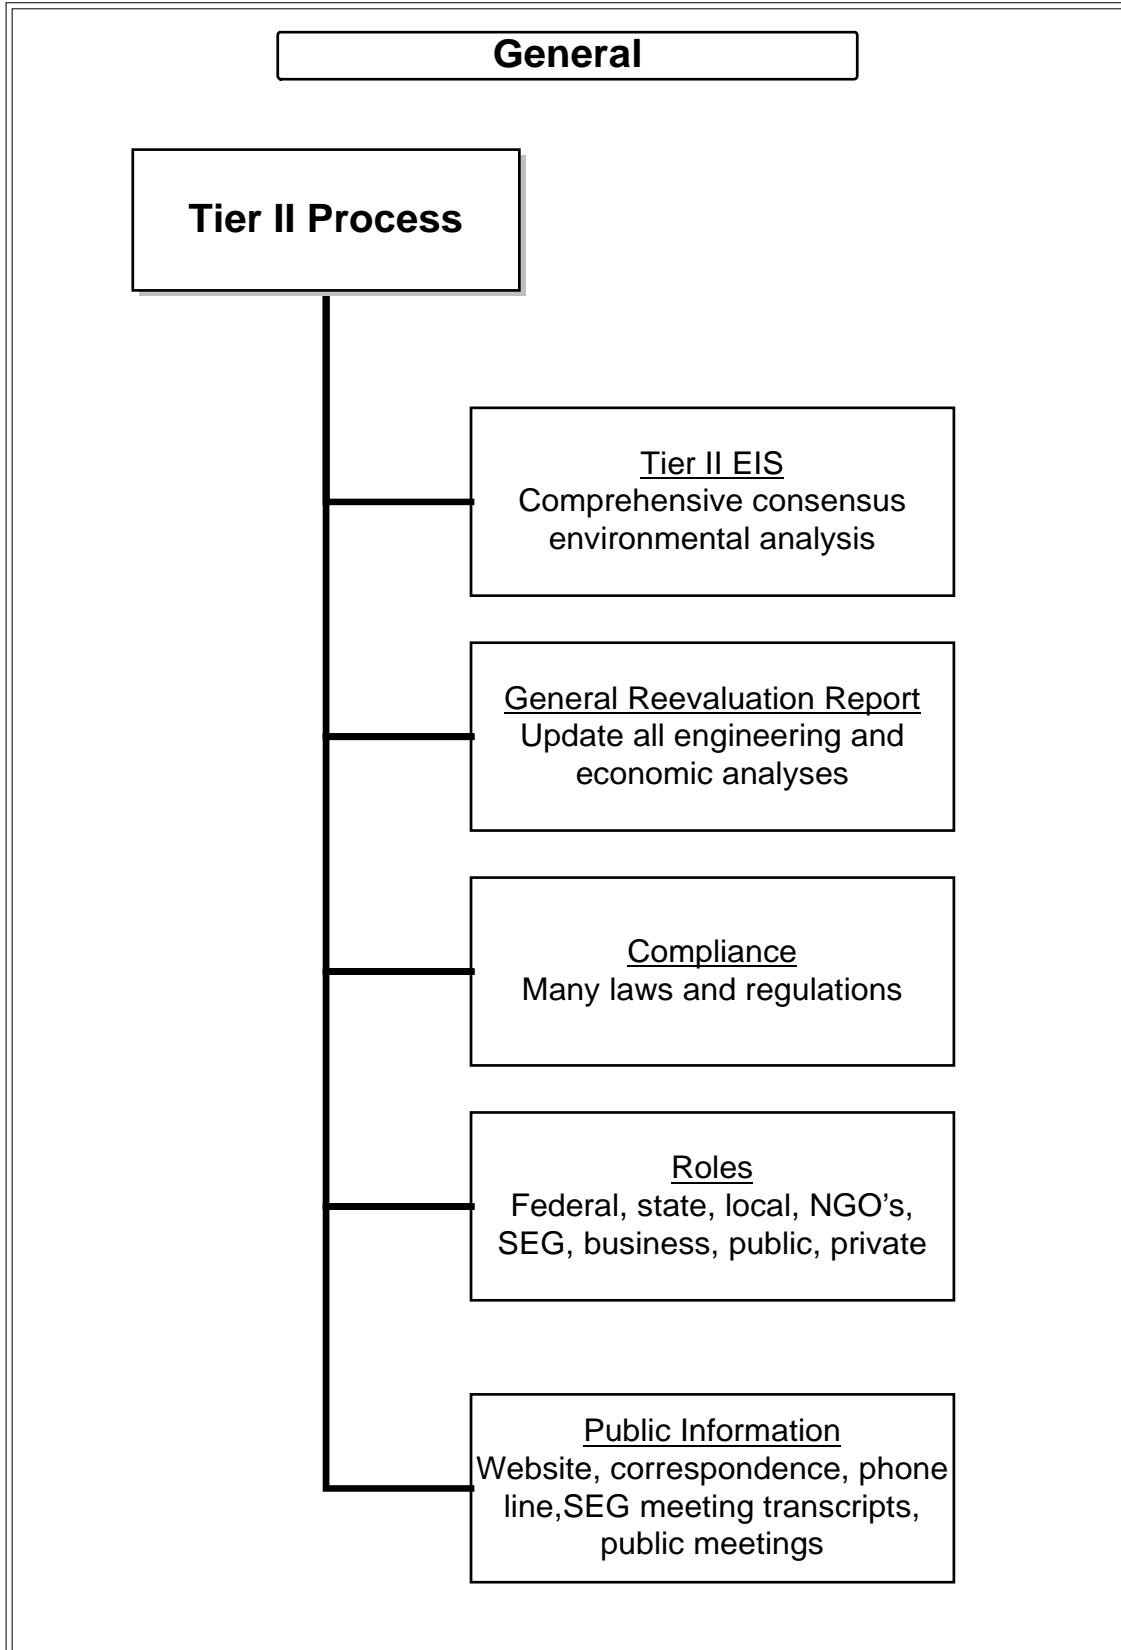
General

Tier II Process

Tier II EIS
Comprehensive consensus environmental analysis

General Reevaluation Report
Update all engineering and economic analyses

Compliance
Many laws and regulations

Roles
Federal, state, local, NGO's, SEG, business, public, private

Public Information
Website, correspondence, phone line,SEG meeting transcripts, public meetings